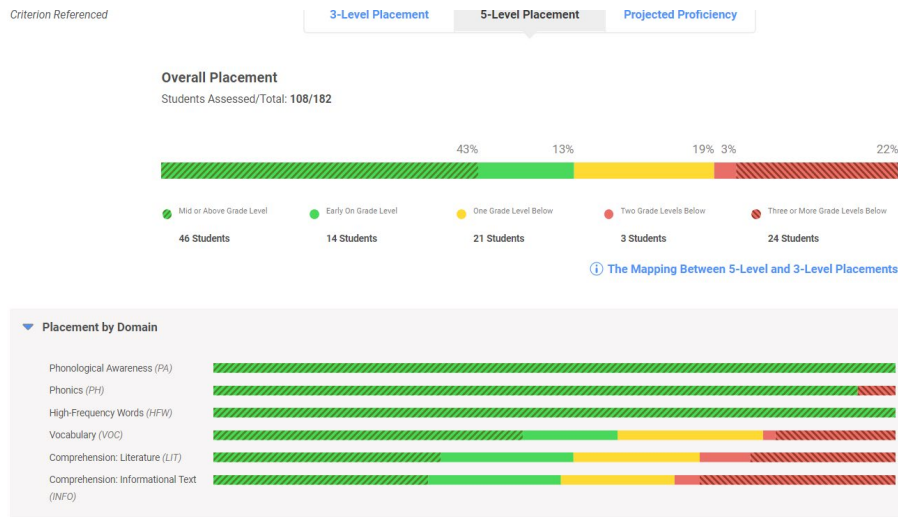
Criterion Referenced

3-Level Placement | 5-Level Placement | Projected Proficiency

Overall Placement

Students Assessed/Total: **108/182**

43% 13% 19% 3% 22%

Mid or Above Grade Level
46 Students

Early On Grade Level
14 Students

One Grade Level Below
21 Students

Two Grade Levels Below
3 Students

Three or More Grade Levels Below
24 Students

ⓘ The Mapping Between 5-Level and 3-Level Placements

Placement by Domain

Phonological Awareness *(PA)*

Phonics *(PH)*

High-Frequency Words *(HFW)*

Vocabulary *(VOC)*

Comprehension: Literature *(LIT)*

Comprehension: Informational Text *(INFO)*